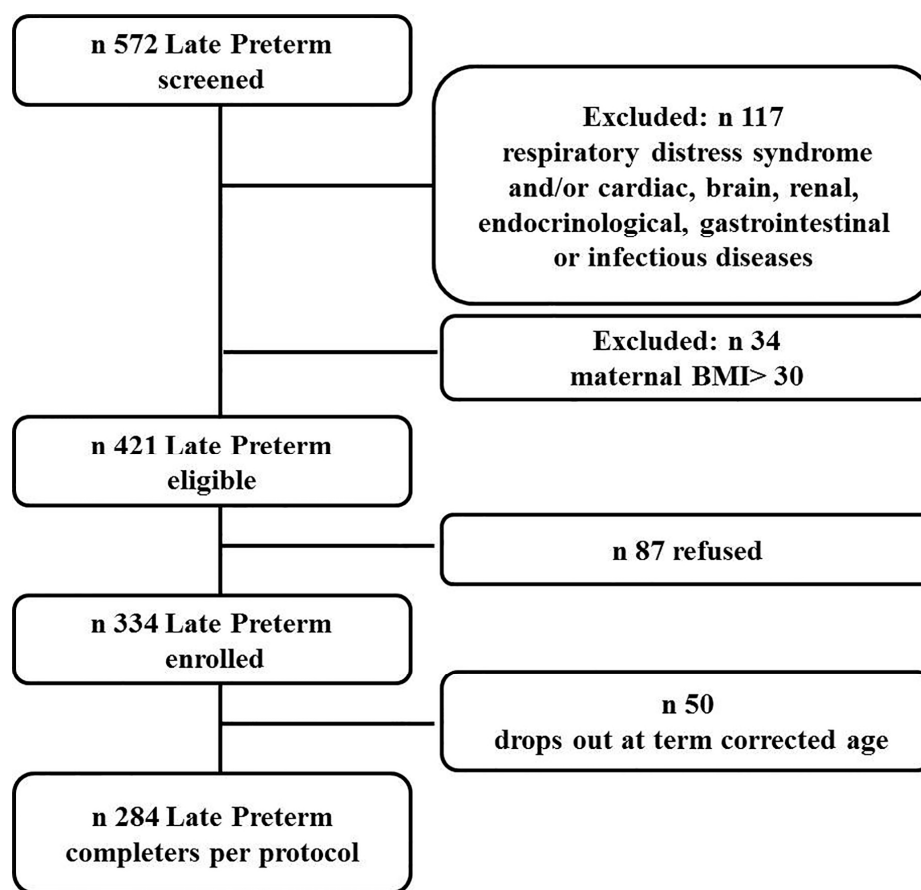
n 572 Late Preterm screened

Excluded: n 117 respiratory distress syndrome and/or cardiac, brain, renal, endocrinological, gastrointestinal or infectious diseases

Excluded: n 34 maternal BMI> 30

n 421 Late Preterm eligible

n 87 refused

n 334 Late Preterm enrolled

n 50 drops out at term corrected age

n 284 Late Preterm completers per protocol